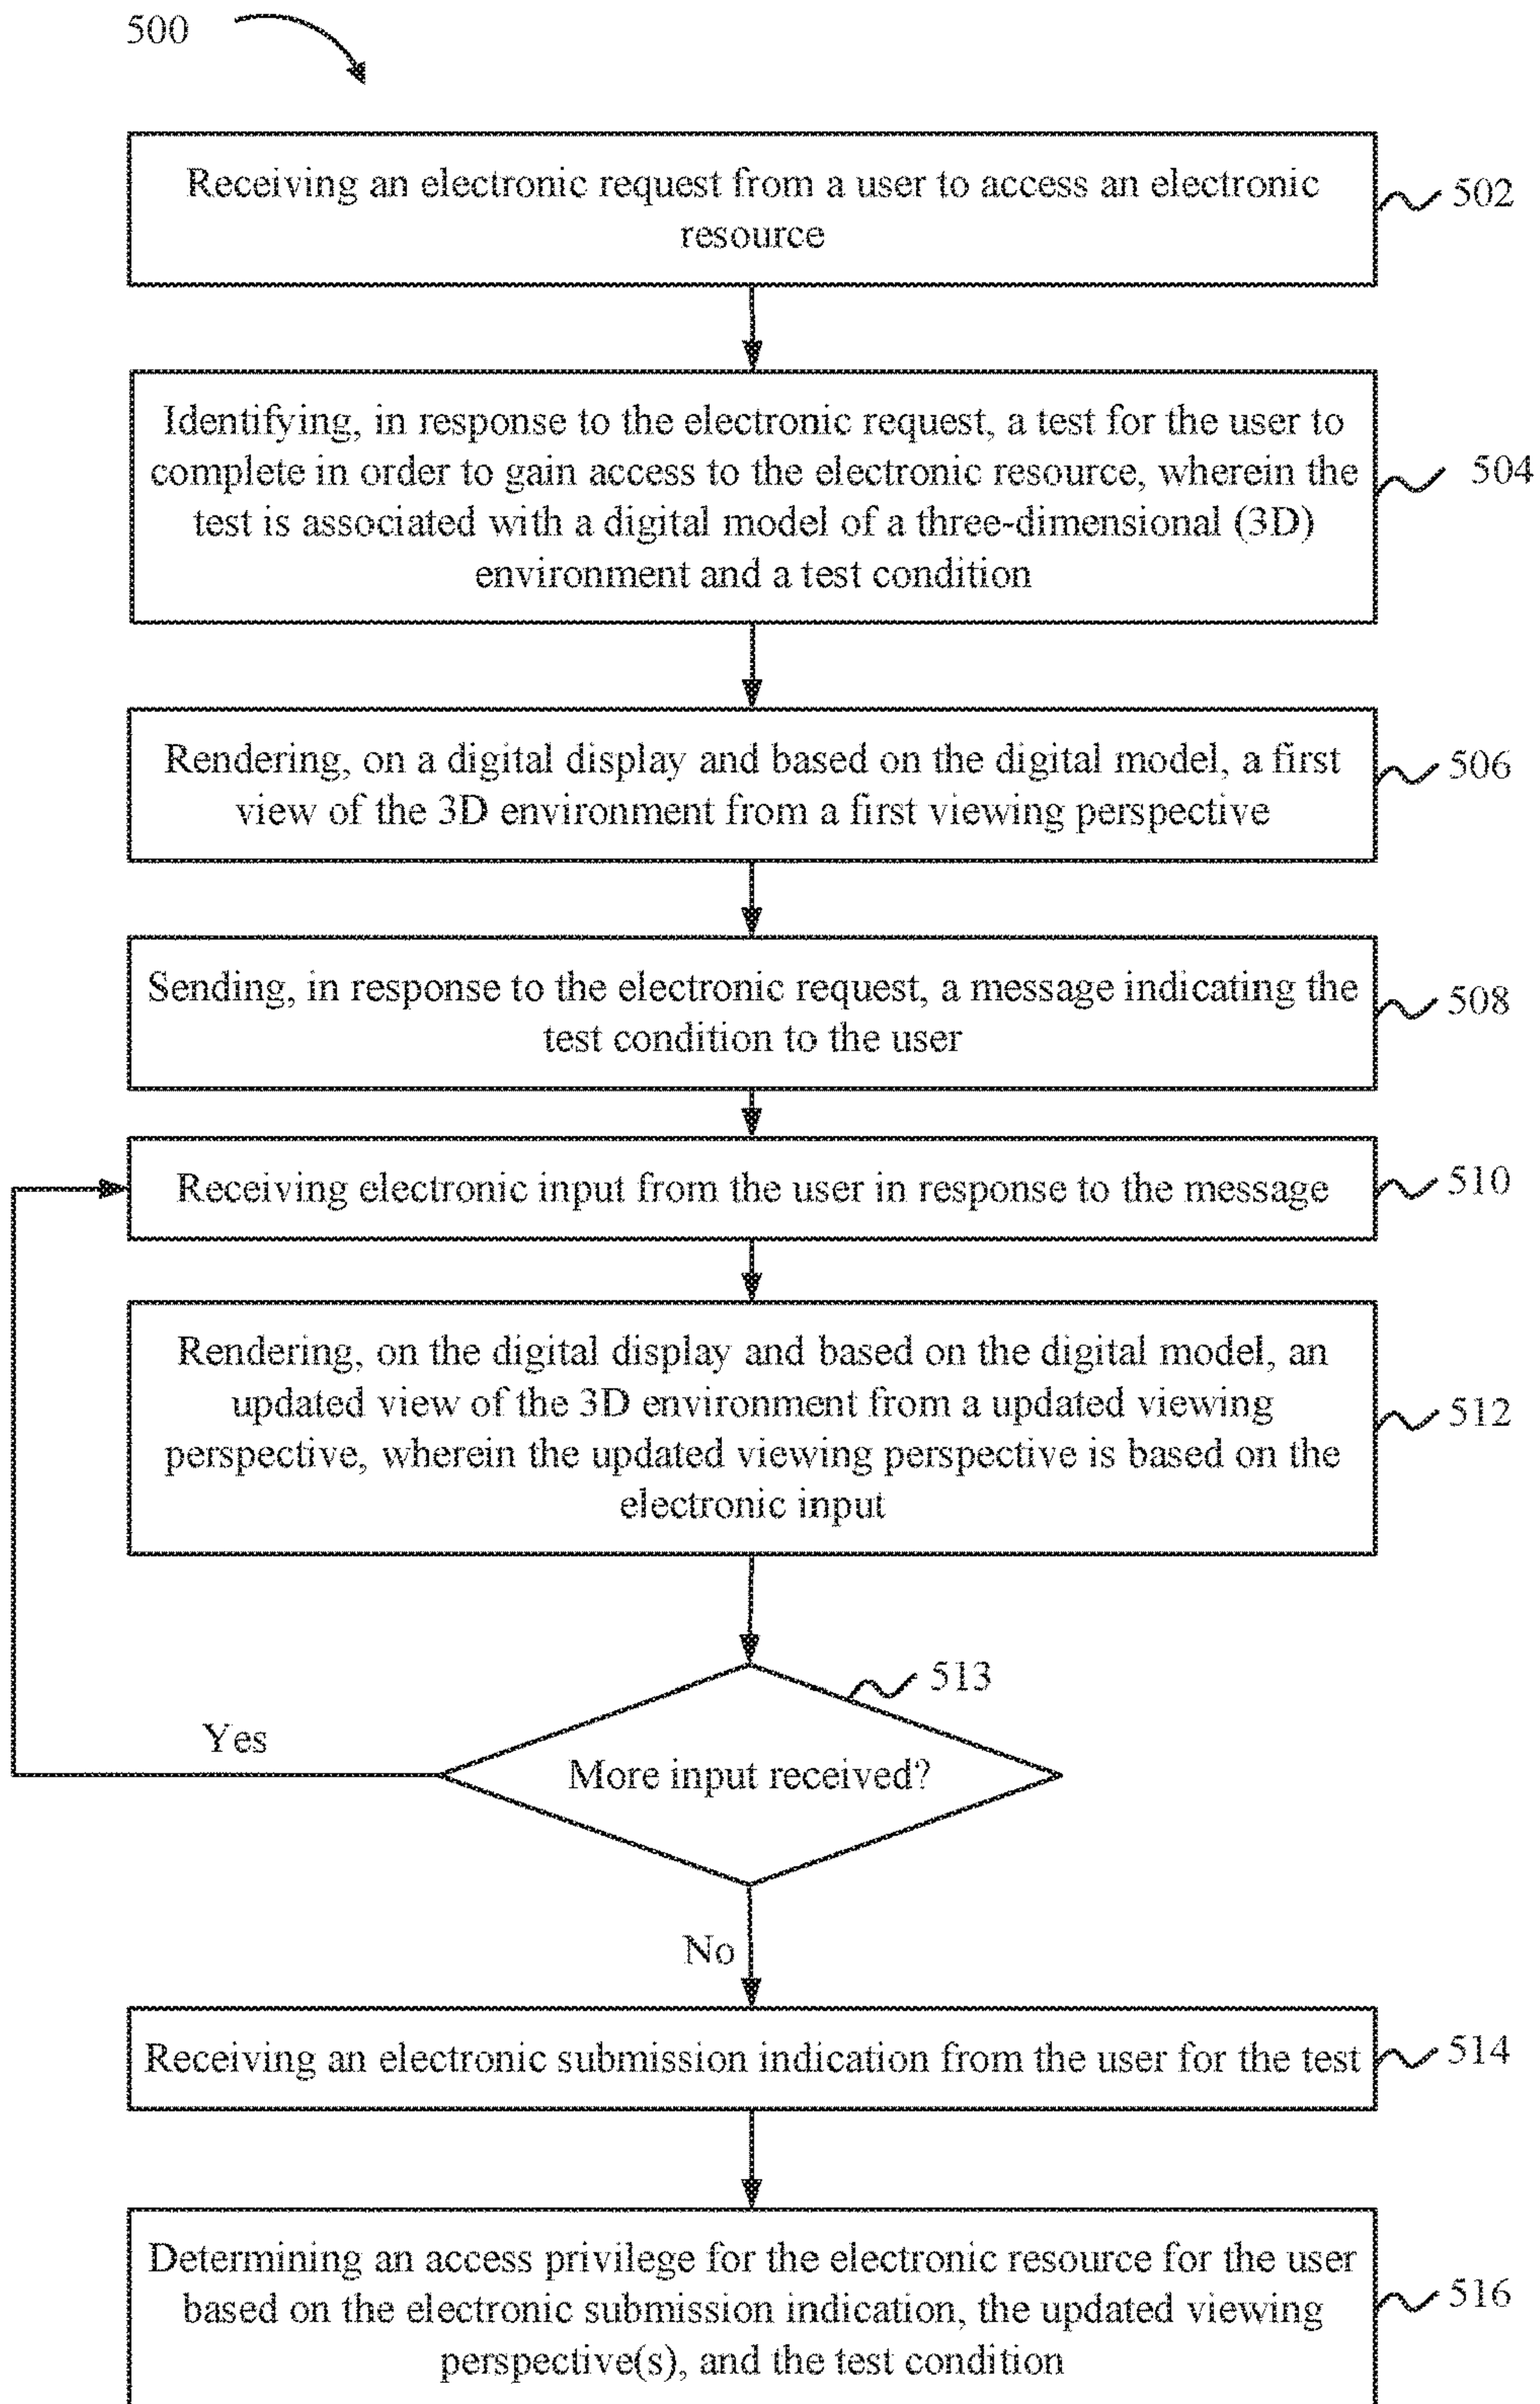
500

Receiving an electronic request from a user to access an electronic resource

502

Identifying, in response to the electronic request, a test for the user to complete in order to gain access to the electronic resource, wherein the test is associated with a digital model of a three-dimensional (3D) environment and a test condition

504

Rendering, on a digital display and based on the digital model, a first view of the 3D environment from a first viewing perspective

506

Sending, in response to the electronic request, a message indicating the test condition to the user

508

Receiving electronic input from the user in response to the message

510

Rendering, on the digital display and based on the digital model, an updated view of the 3D environment from a updated viewing perspective, wherein the updated viewing perspective is based on the electronic input

512

513

Yes

More input received?

No

Receiving an electronic submission indication from the user for the test

514

Determining an access privilege for the electronic resource for the user based on the electronic submission indication, the updated viewing perspective(s), and the test condition

516